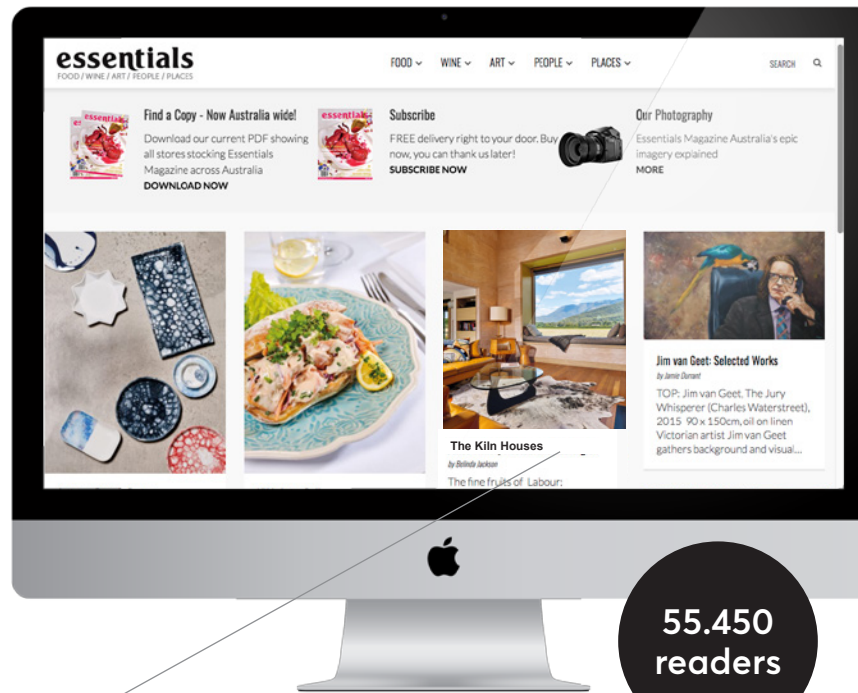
essentials
FOOD / WINE / ART / PEOPLE / PLACES

FOOD WINE ART PEOPLE PLACES SEARCH

Find a Copy - Now Australia wide!
Download our current PDF showing all stores stocking Essentials Magazine across Australia
DOWNLOAD NOW

Subscribe
FREE delivery right to your door. Buy now, you can thank us later!
SUBSCRIBE NOW

Our Photography
Essentials Magazine Australia's epic imagery explained
MORE

The Kiln Houses
by Belinda Jackson
The fine fruits of Labour:

Jim van Geet: Selected Works
by Jamie Durrant
TOP: Jim van Geet, The Jury Whisperer (Charles Waterstreet), 2015 90 x 150cm, oil on linen Victorian artist Jim van Geet gathers background and visual...

55.450 readers